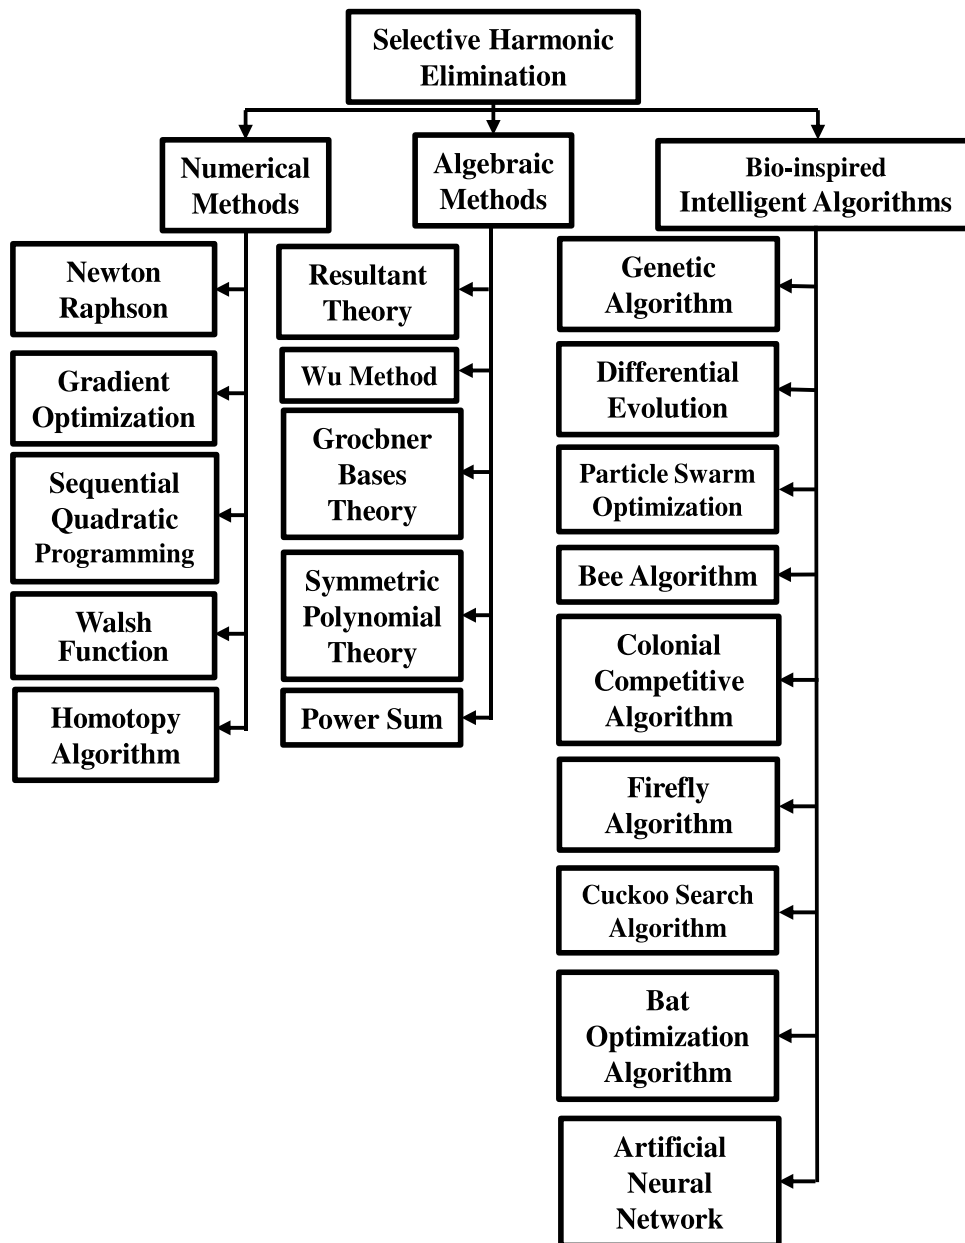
Selective Harmonic Elimination

Numerical Methods

Newton Raphson

Gradient Optimization

Sequential Quadratic Programming

Walsh Function

Homotopy Algorithm

Algebraic Methods

Resultant Theory

Wu Method

Grocbner Bases Theory

Symmetric Polynomial Theory

Power Sum

Bio-inspired Intelligent Algorithms

Genetic Algorithm

Differential Evolution

Particle Swarm Optimization

Bee Algorithm

Colonial Competitive Algorithm

Firefly Algorithm

Cuckoo Search Algorithm

Bat Optimization Algorithm

Artificial Neural Network